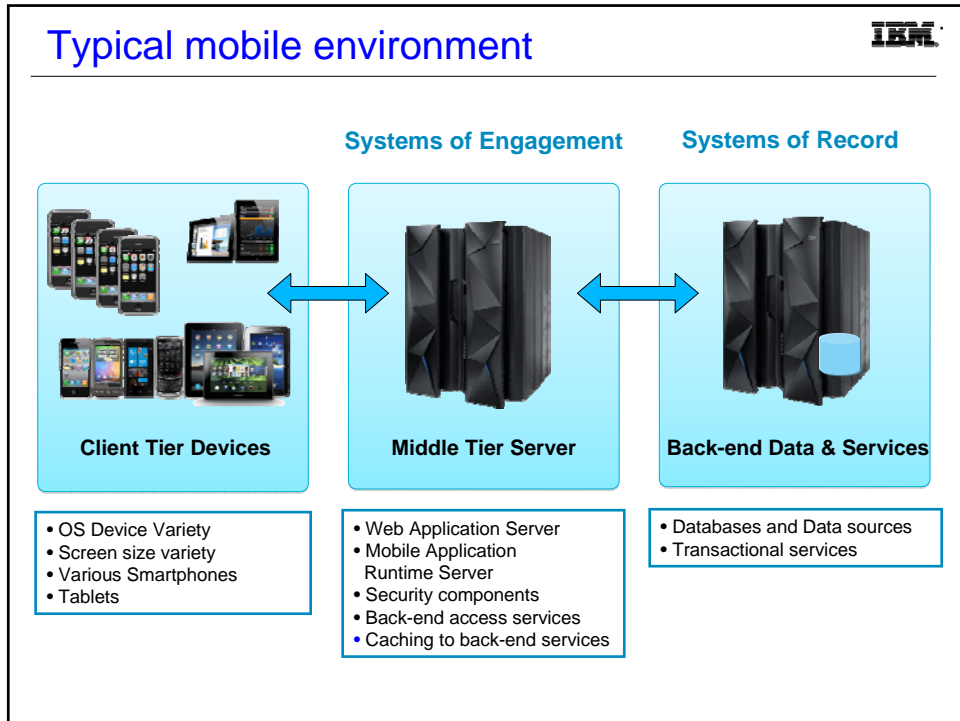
Typical mobile environment

IBM.

Systems of Engagement

Systems of Record

Client Tier Devices

Middle Tier Server

Back-end Data & Services

• OS Device Variety
• Screen size variety
• Various Smartphones
• Tablets

• Web Application Server
• Mobile Application Runtime Server
• Security components
• Back-end access services
• Caching to back-end services

• Databases and Data sources
• Transactional services